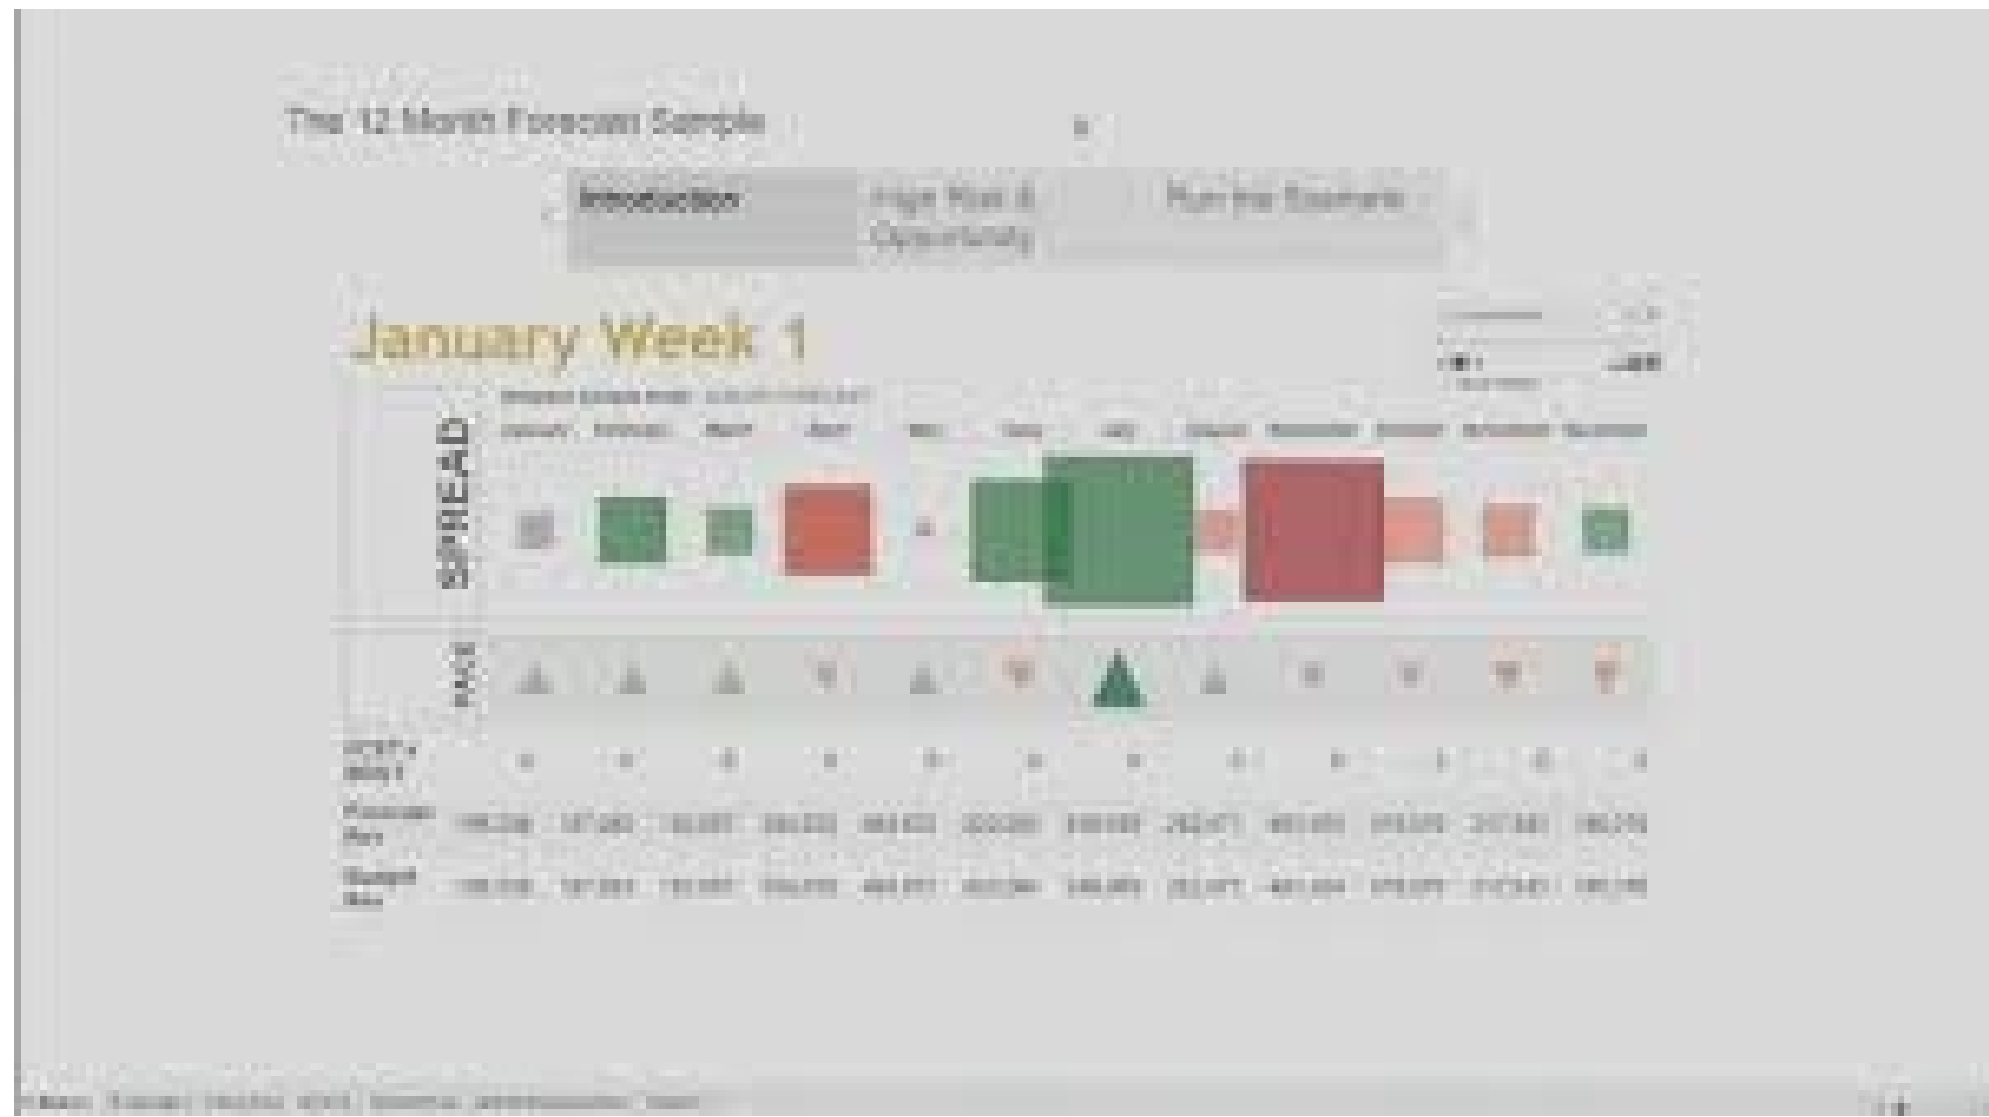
The 12 Month Forecast Sample

Introduction
High Risk & Opportunity
Run the Scenario

January Week 1

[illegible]

| | January | February | March | April | May | June | July | August | September | October | November | December |
|---|---|---|---|---|---|---|---|---|---|---|---|---|
| SPREAD | | | | | | | | | | | | |
| PACE | | | | | | | | | | | | |
| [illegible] | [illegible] | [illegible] | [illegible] | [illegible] | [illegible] | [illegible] | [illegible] | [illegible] | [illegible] | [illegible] | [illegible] | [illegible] |
| Forecast Rev | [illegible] | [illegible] | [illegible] | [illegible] | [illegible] | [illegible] | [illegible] | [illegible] | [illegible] | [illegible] | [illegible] | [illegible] |
| Budget Rev | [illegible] | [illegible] | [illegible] | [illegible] | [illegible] | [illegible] | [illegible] | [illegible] | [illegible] | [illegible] | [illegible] | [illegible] |

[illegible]